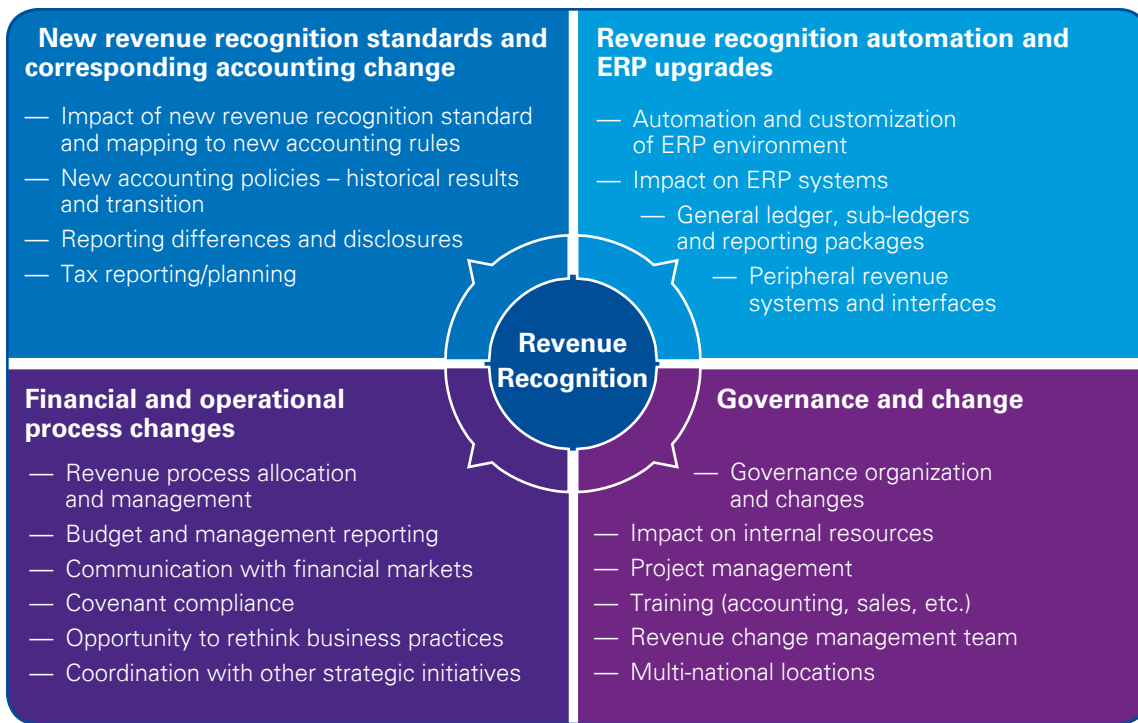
New revenue recognition standards and corresponding accounting change

— Impact of new revenue recognition standard and mapping to new accounting rules
— New accounting policies – historical results and transition
— Reporting differences and disclosures
— Tax reporting/planning

Revenue recognition automation and ERP upgrades

— Automation and customization of ERP environment
— Impact on ERP systems
— General ledger, sub-ledgers and reporting packages
— Peripheral revenue systems and interfaces

Revenue Recognition

Financial and operational process changes

— Revenue process allocation and management
— Budget and management reporting
— Communication with financial markets
— Covenant compliance
— Opportunity to rethink business practices
— Coordination with other strategic initiatives

Governance and change

— Governance organization and changes
— Impact on internal resources
— Project management
— Training (accounting, sales, etc.)
— Revenue change management team
— Multi-national locations